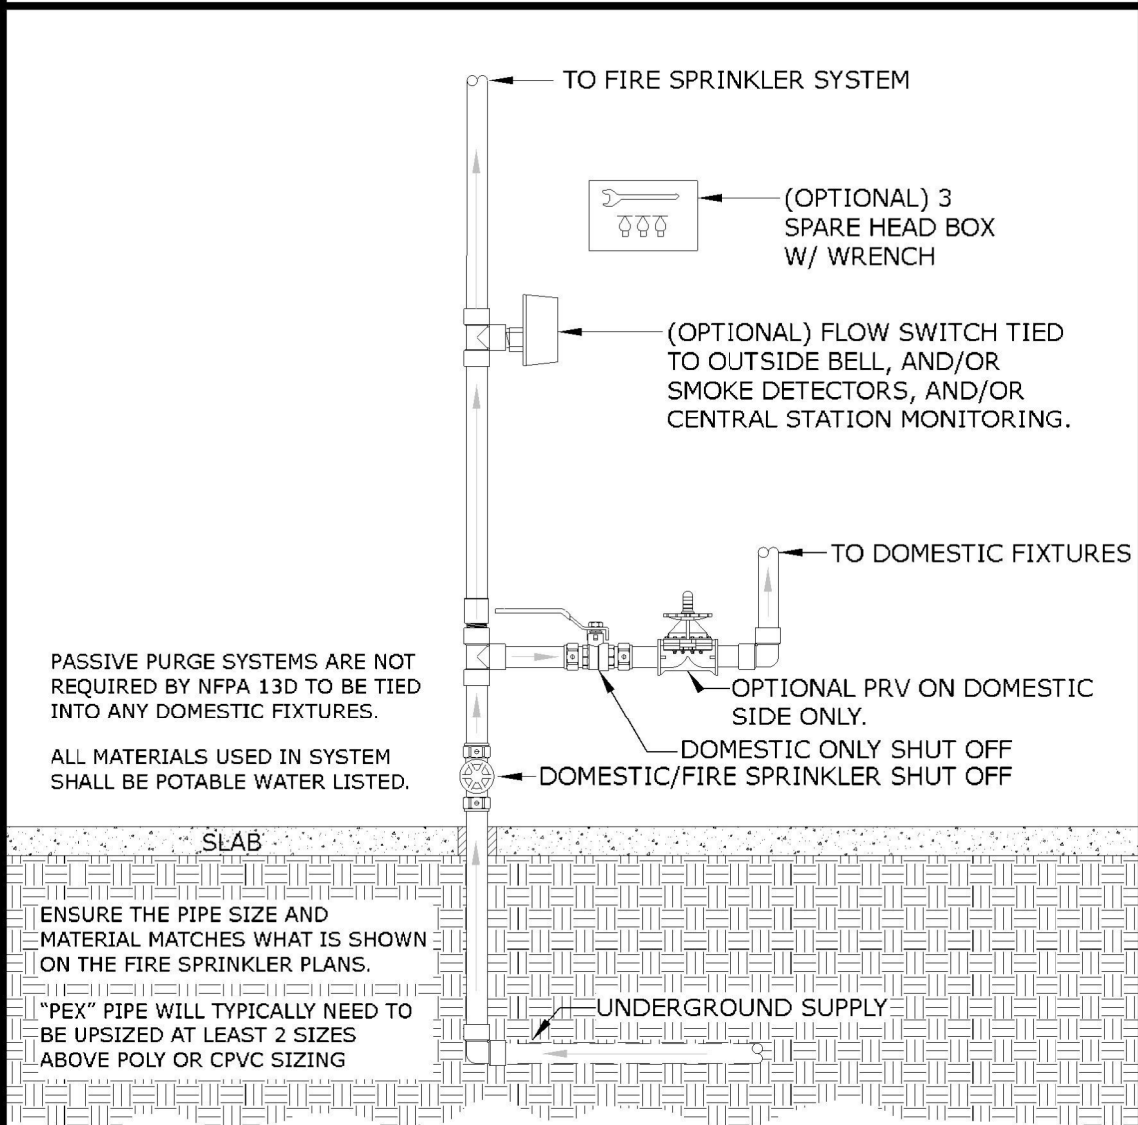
TO FIRE SPRINKLER SYSTEM

(OPTIONAL) 3 SPARE HEAD BOX W/ WRENCH

(OPTIONAL) FLOW SWITCH TIED TO OUTSIDE BELL, AND/OR SMOKE DETECTORS, AND/OR CENTRAL STATION MONITORING.

TO DOMESTIC FIXTURES

PASSIVE PURGE SYSTEMS ARE NOT REQUIRED BY NFPA 13D TO BE TIED INTO ANY DOMESTIC FIXTURES.

ALL MATERIALS USED IN SYSTEM SHALL BE POTABLE WATER LISTED.

OPTIONAL PRV ON DOMESTIC SIDE ONLY.

DOMESTIC ONLY SHUT OFF

DOMESTIC/FIRE SPRINKLER SHUT OFF

SLAB

ENSURE THE PIPE SIZE AND MATERIAL MATCHES WHAT IS SHOWN ON THE FIRE SPRINKLER PLANS.

"PEX" PIPE WILL TYPICALLY NEED TO BE UPSIZED AT LEAST 2 SIZES ABOVE POLY OR CPVC SIZING

UNDERGROUND SUPPLY